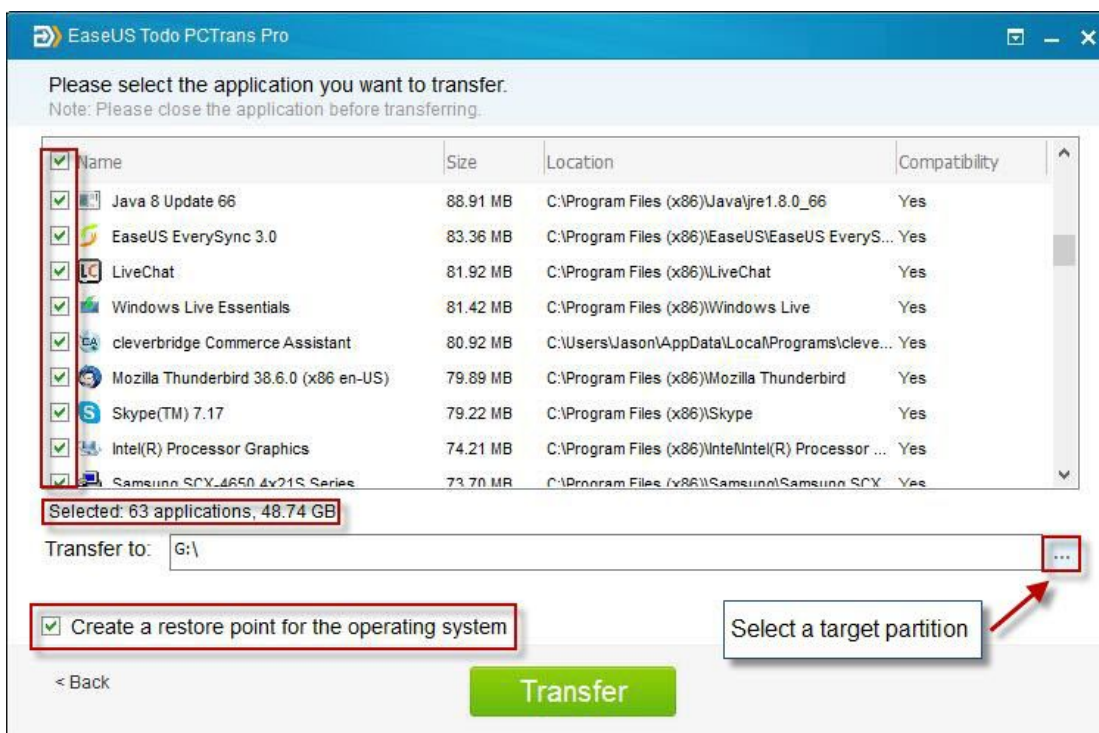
EaseUS Todo PCTrans Pro

Please select the application you want to transfer.
Note: Please close the application before transferring.

| Name | Size | Location | Compatibility |
|---|---|---|---|
| Java 8 Update 66 | 88.91 MB | C:\Program Files (x86)\Java\jre1.8.0_66 | Yes |
| EaseUS EverySync 3.0 | 83.36 MB | C:\Program Files (x86)\EaseUS\EaseUS EveryS... | Yes |
| LiveChat | 81.92 MB | C:\Program Files (x86)\LiveChat | Yes |
| Windows Live Essentials | 81.42 MB | C:\Program Files (x86)\Windows Live | Yes |
| cleverbridge Commerce Assistant | 80.92 MB | C:\Users\Jason\AppData\Local\Programs\cleve... | Yes |
| Mozilla Thunderbird 38.6.0 (x86 en-US) | 79.89 MB | C:\Program Files (x86)\Mozilla Thunderbird | Yes |
| Skype(TM) 7.17 | 79.22 MB | C:\Program Files (x86)\Skype | Yes |
| Intel(R) Processor Graphics | 74.21 MB | C:\Program Files (x86)\Intel\Intel(R) Processor ... | Yes |
| Samsung SCX-4650 4x21S Series | 73.70 MB | C:\Program Files (x86)\Samsung\Samsung SCX... | Yes |

Selected: 63 applications, 48.74 GB

Transfer to: G:\ ...

Create a restore point for the operating system

Select a target partition

< Back

Transfer